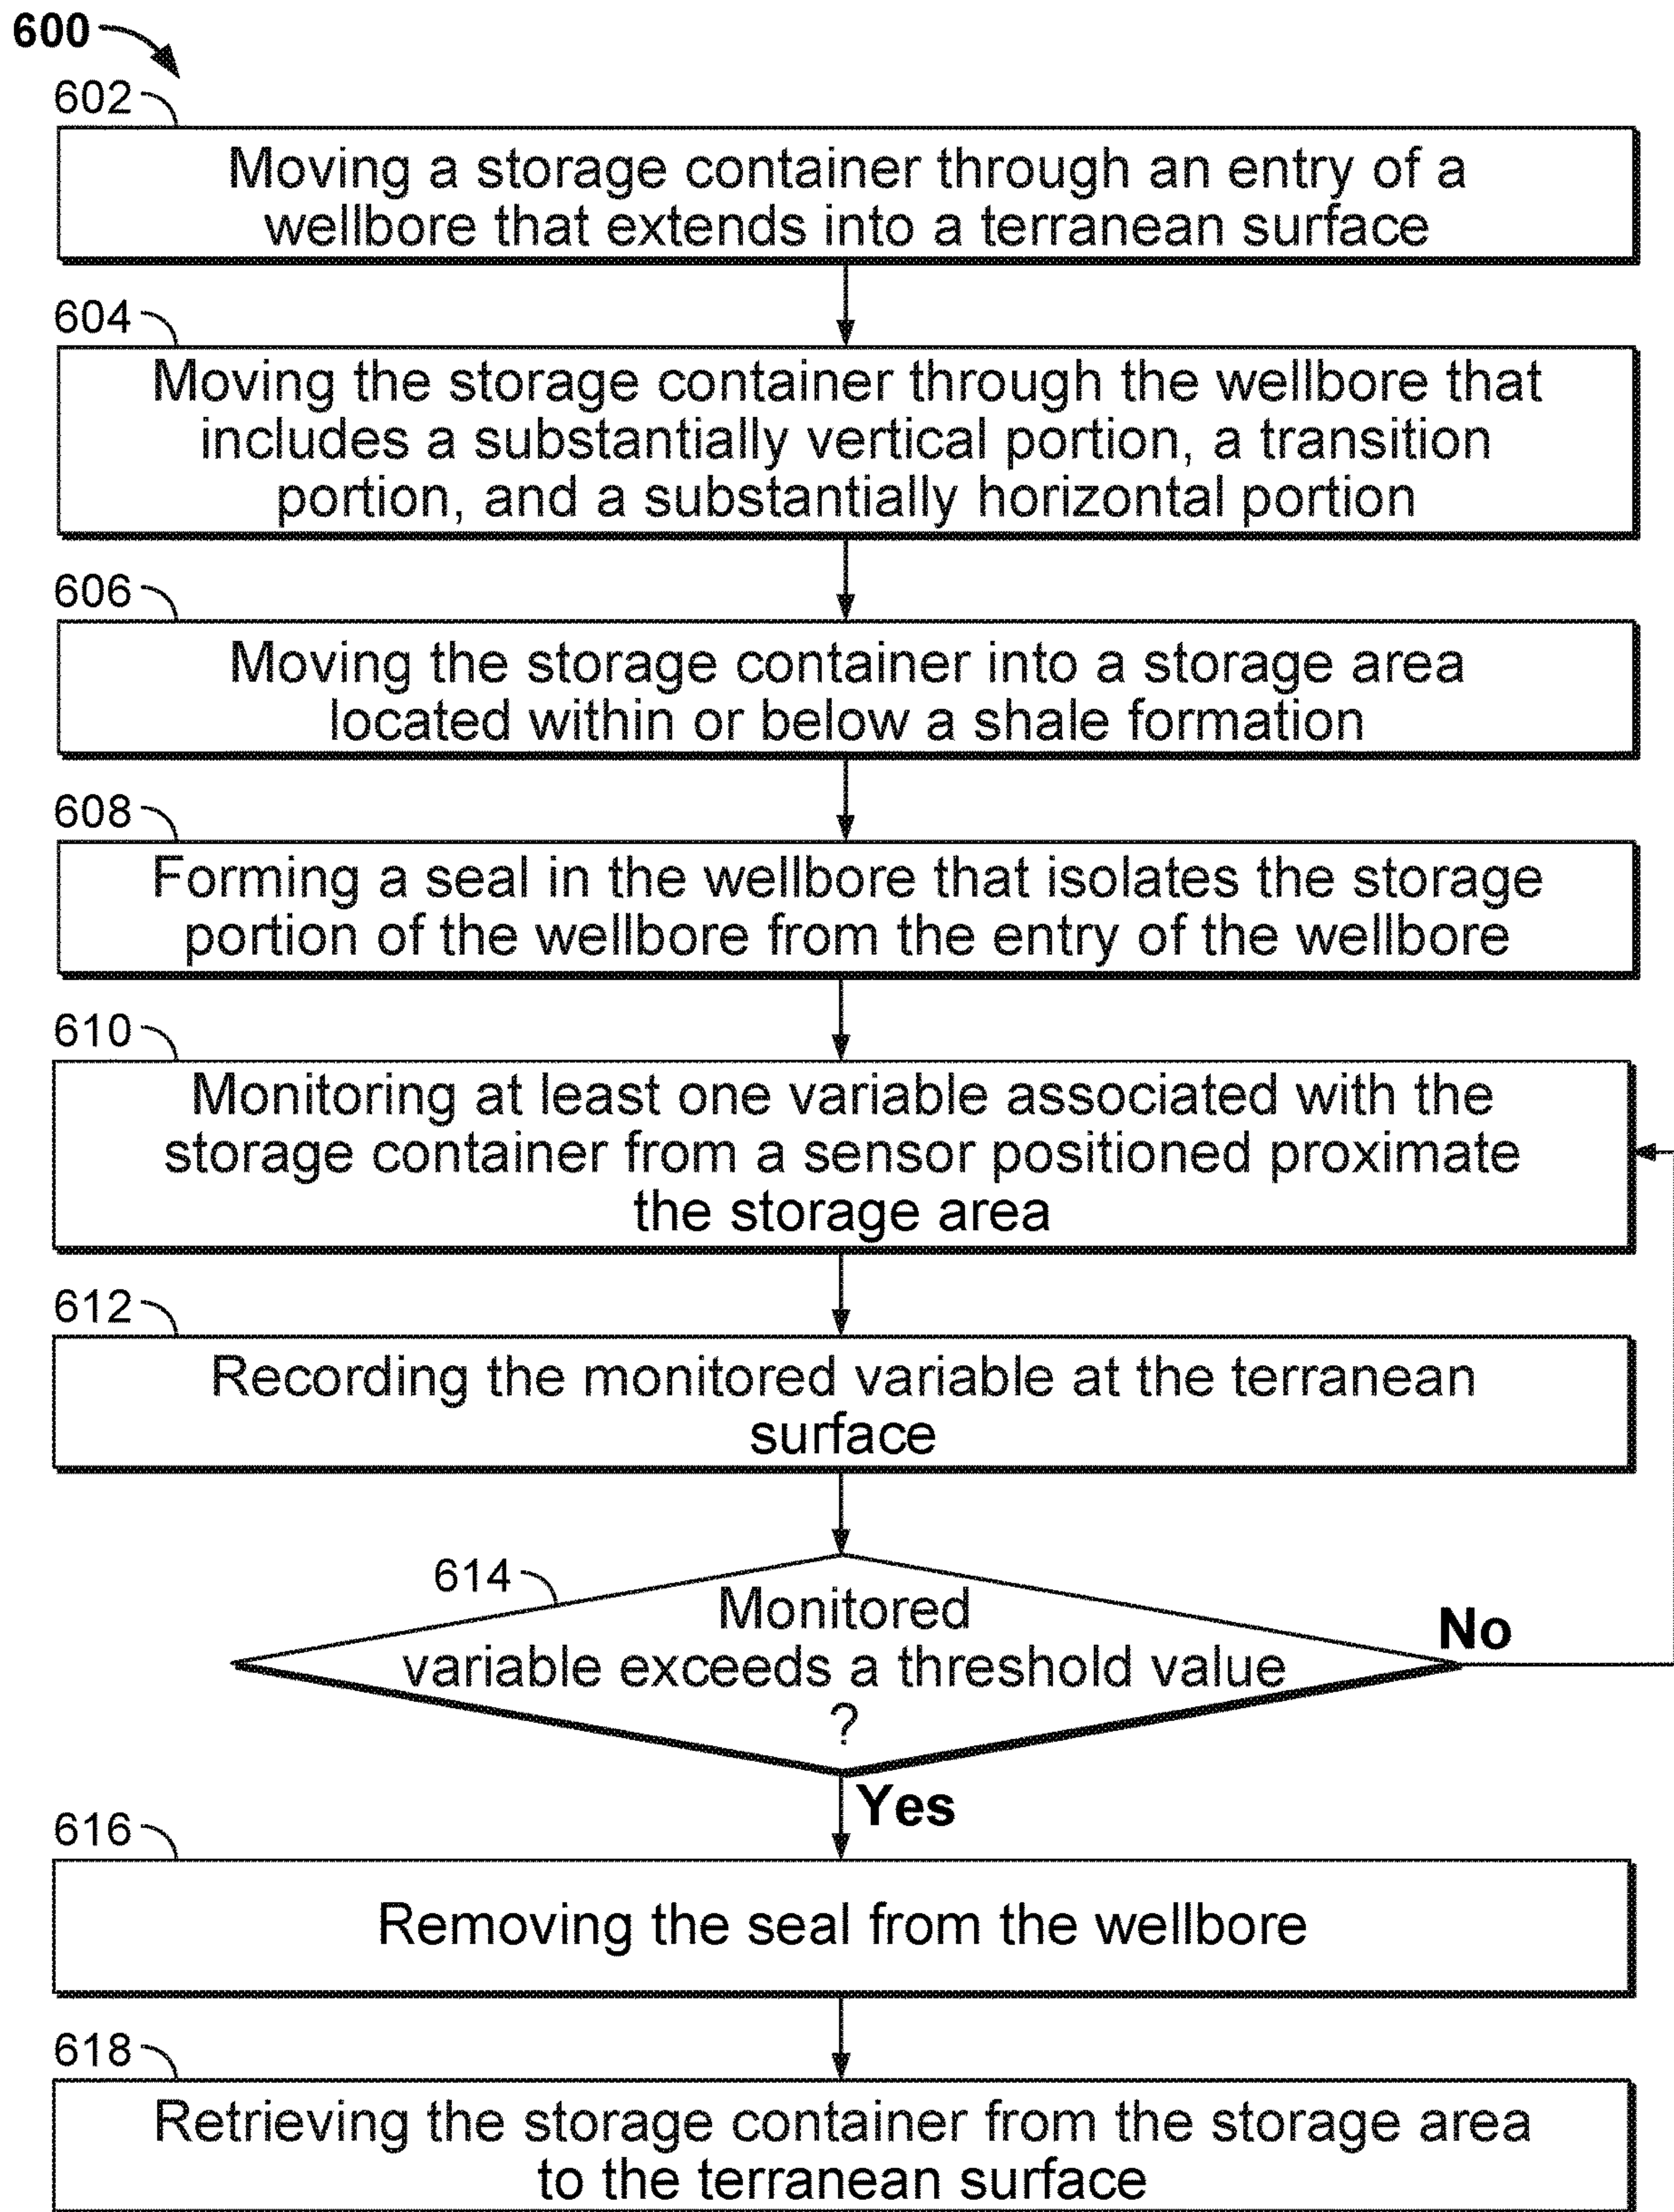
600

602

Moving a storage container through an entry of a wellbore that extends into a terranean surface

604

Moving the storage container through the wellbore that includes a substantially vertical portion, a transition portion, and a substantially horizontal portion

606

Moving the storage container into a storage area located within or below a shale formation

608

Forming a seal in the wellbore that isolates the storage portion of the wellbore from the entry of the wellbore

610

Monitoring at least one variable associated with the storage container from a sensor positioned proximate the storage area

612

Recording the monitored variable at the terranean surface

614

Monitored variable exceeds a threshold value ?

No

Yes

616

Removing the seal from the wellbore

618

Retrieving the storage container from the storage area to the terranean surface